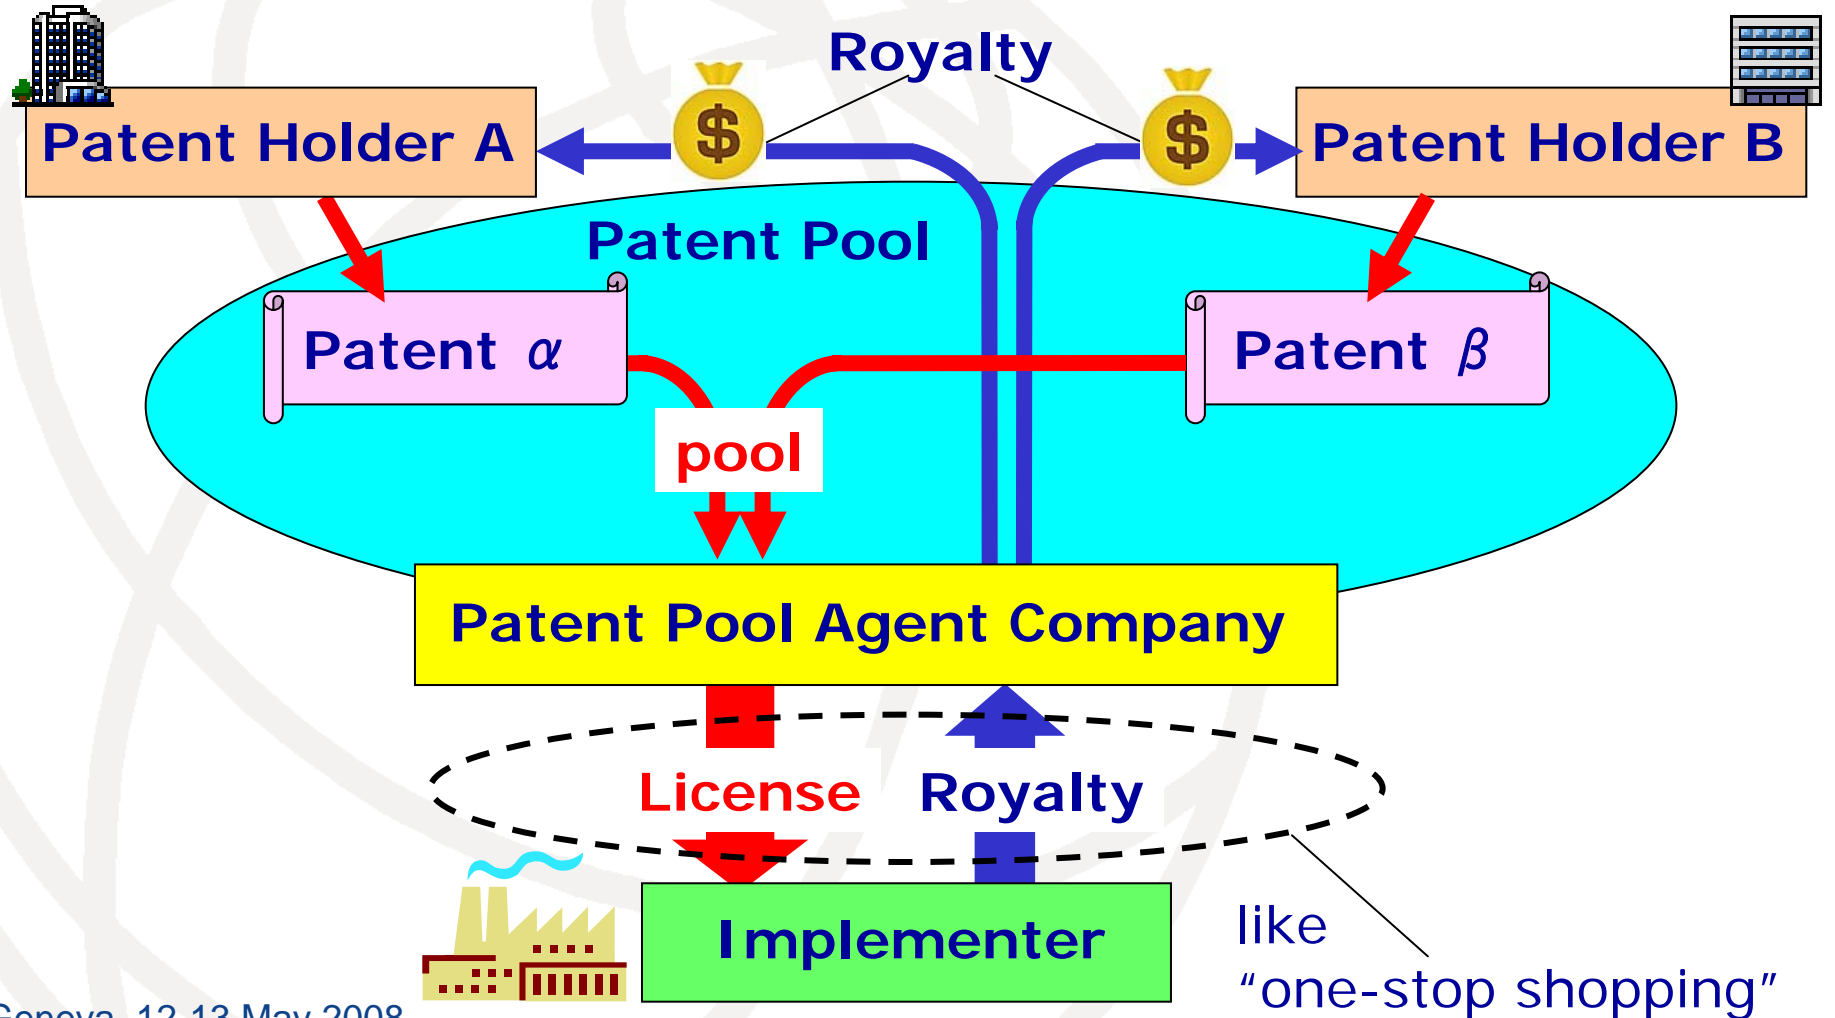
Royalty

Patent Holder A

$

$

Patent Holder B

Patent Pool

Patent $\alpha$

Patent $\beta$

pool

Patent Pool Agent Company

License

Royalty

Implementer

like "one-stop shopping"

Geneva, 12-13 May 2008